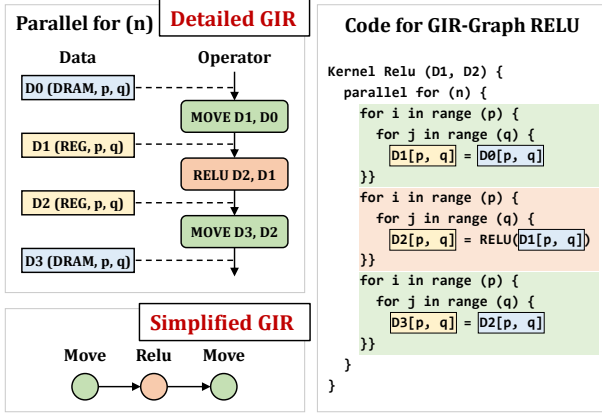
Parallel for (n)

Detailed GIR

Data

Operator

D0 (DRAM, p, q)

MOVE D1, D0

D1 (REG, p, q)

RELU D2, D1

D2 (REG, p, q)

MOVE D3, D2

D3 (DRAM, p, q)

Simplified GIR

Move

Relu

Move

Code for GIR-Graph RELU

```
Kernel Relu (D1, D2) {
  parallel for (n) {
    for i in range (p) {
      for j in range (q) {
        D1[p, q] = D0[p, q]
    }}
    for i in range (p) {
      for j in range (q) {
        D2[p, q] = RELU(D1[p, q])
    }}
    for i in range (p) {
      for j in range (q) {
        D3[p, q] = D2[p, q]
    }}
  }
}
```